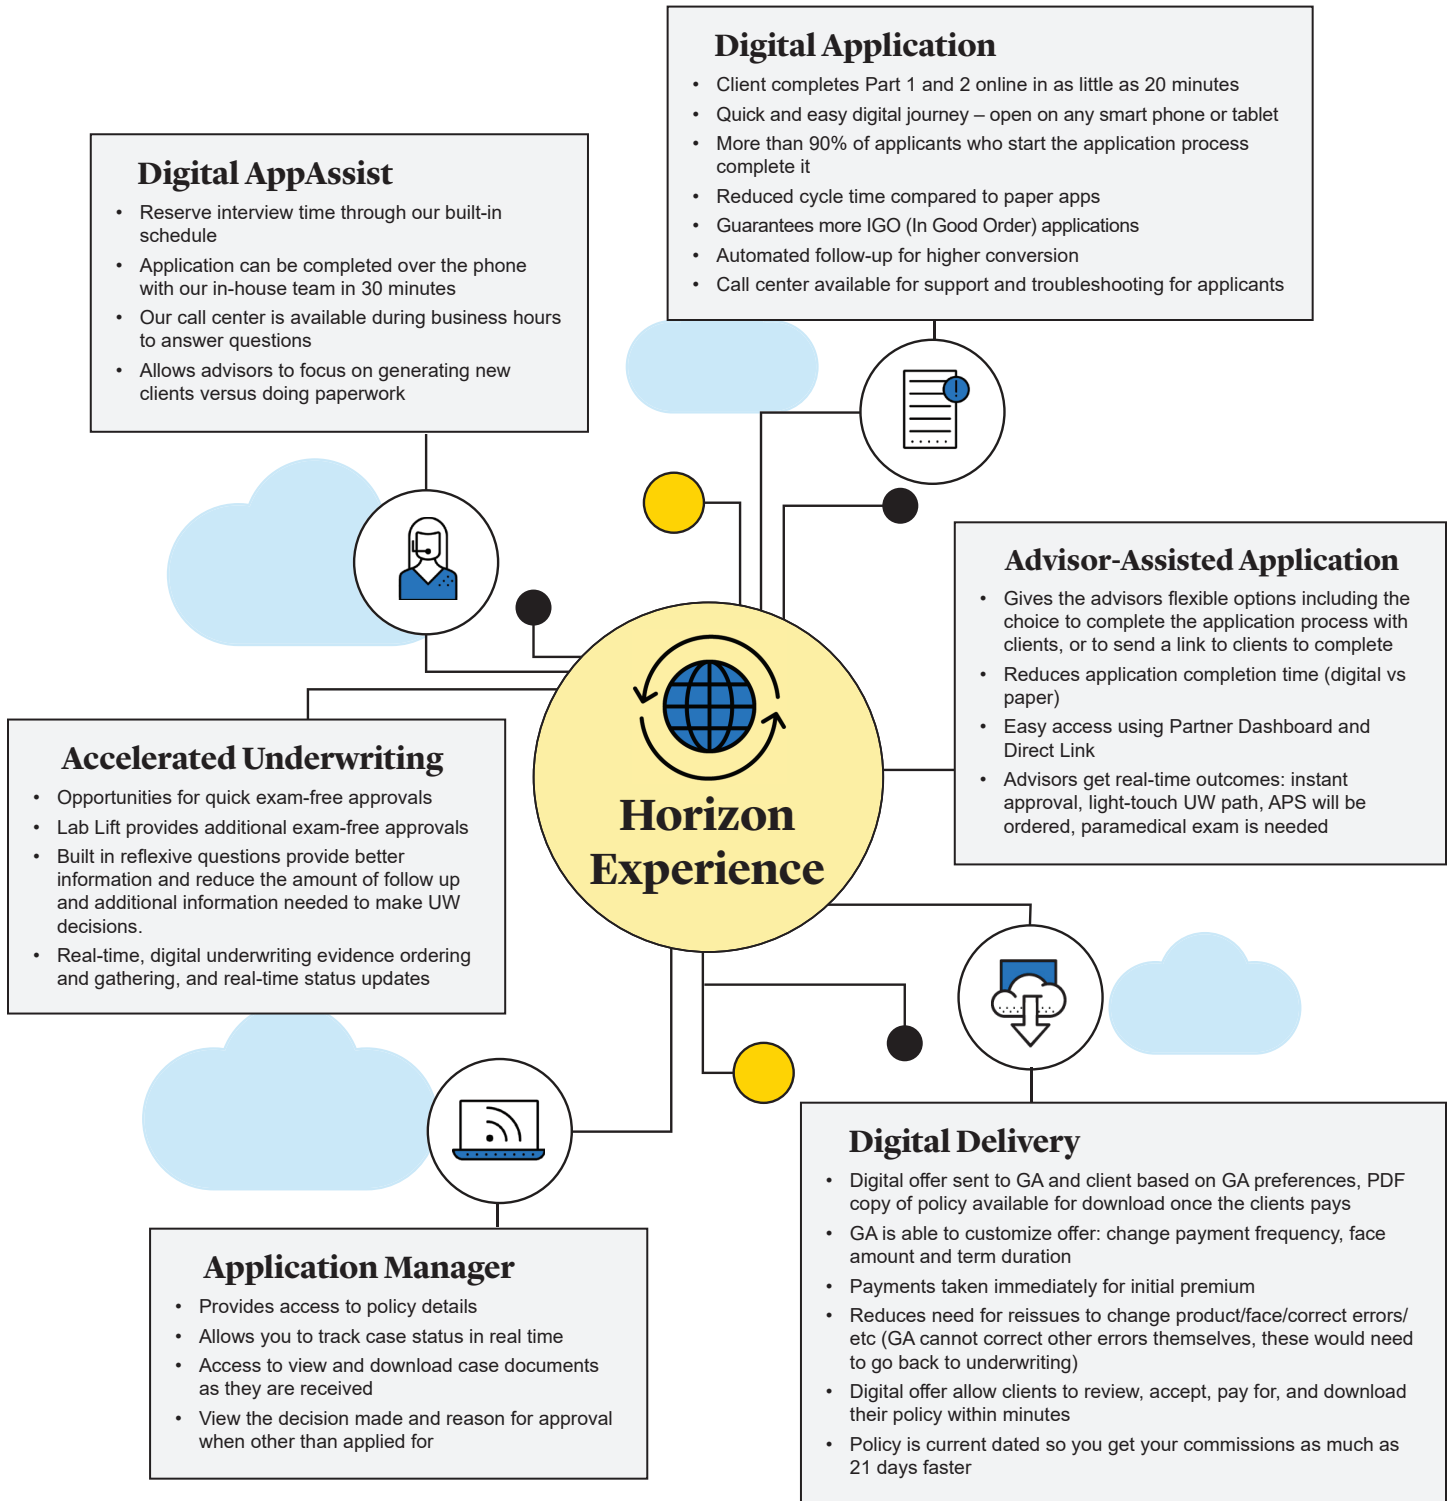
Digital Application
• Client completes Part 1 and 2 online in as little as 20 minutes
• Quick and easy digital journey – open on any smart phone or tablet
• More than 90% of applicants who start the application process complete it
• Reduced cycle time compared to paper apps
• Guarantees more IGO (In Good Order) applications
• Automated follow-up for higher conversion
• Call center available for support and troubleshooting for applicants

Digital AppAssist
• Reserve interview time through our built-in schedule
• Application can be completed over the phone with our in-house team in 30 minutes
• Our call center is available during business hours to answer questions
• Allows advisors to focus on generating new clients versus doing paperwork

Advisor-Assisted Application
• Gives the advisors flexible options including the choice to complete the application process with clients, or to send a link to clients to complete
• Reduces application completion time (digital vs paper)
• Easy access using Partner Dashboard and Direct Link
• Advisors get real-time outcomes: instant approval, light-touch UW path, APS will be ordered, paramedical exam is needed

Horizon Experience

Accelerated Underwriting
• Opportunities for quick exam-free approvals
• Lab Lift provides additional exam-free approvals
• Built in reflexive questions provide better information and reduce the amount of follow up and additional information needed to make UW decisions.
• Real-time, digital underwriting evidence ordering and gathering, and real-time status updates

Digital Delivery
• Digital offer sent to GA and client based on GA preferences, PDF copy of policy available for download once the clients pays
• GA is able to customize offer: change payment frequency, face amount and term duration
• Payments taken immediately for initial premium
• Reduces need for reissues to change product/face/correct errors/ etc (GA cannot correct other errors themselves, these would need to go back to underwriting)
• Digital offer allow clients to review, accept, pay for, and download their policy within minutes
• Policy is current dated so you get your commissions as much as 21 days faster

Application Manager
• Provides access to policy details
• Allows you to track case status in real time
• Access to view and download case documents as they are received
• View the decision made and reason for approval when other than applied for